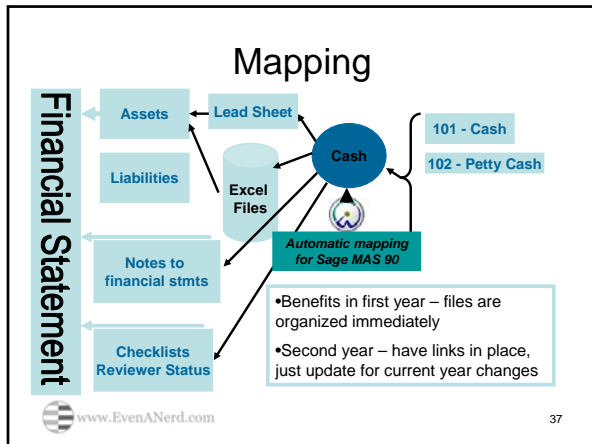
Mapping

Financial Statement

Assets

Lead Sheet

Cash

101 - Cash

102 - Petty Cash

Liabilities

Excel Files

Automatic mapping for Sage MAS 90

Notes to financial stmts

•Benefits in first year – files are organized immediately

•Second year – have links in place, just update for current year changes

Checklists Reviewer Status

www.EvenANerd.com

37